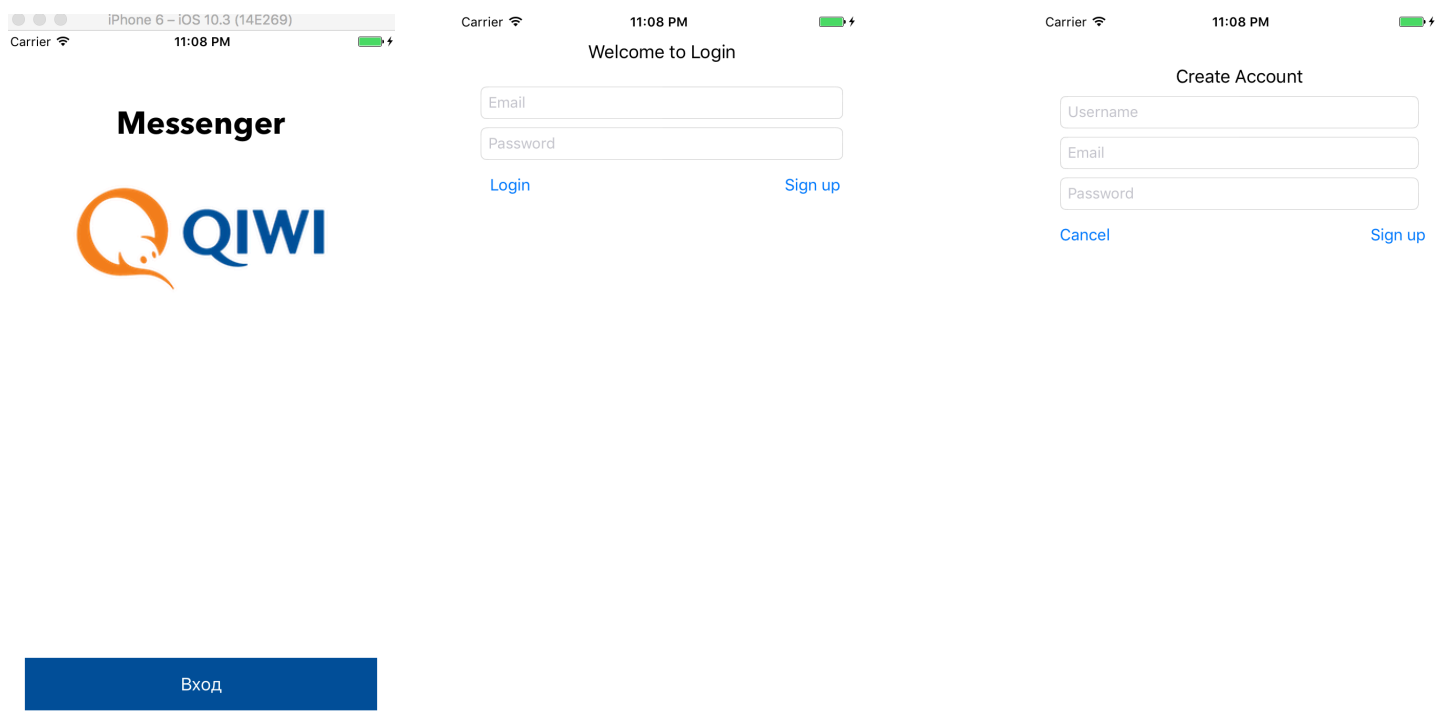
iPhone 6 – iOS 10.3 (14E269)

Carrier 11:08 PM

Messenger

QIWI

Вход

Carrier 11:08 PM

Welcome to Login

Email

Password

Login Sign up

Carrier 11:08 PM

Create Account

Username

Email

Password

Cancel Sign up